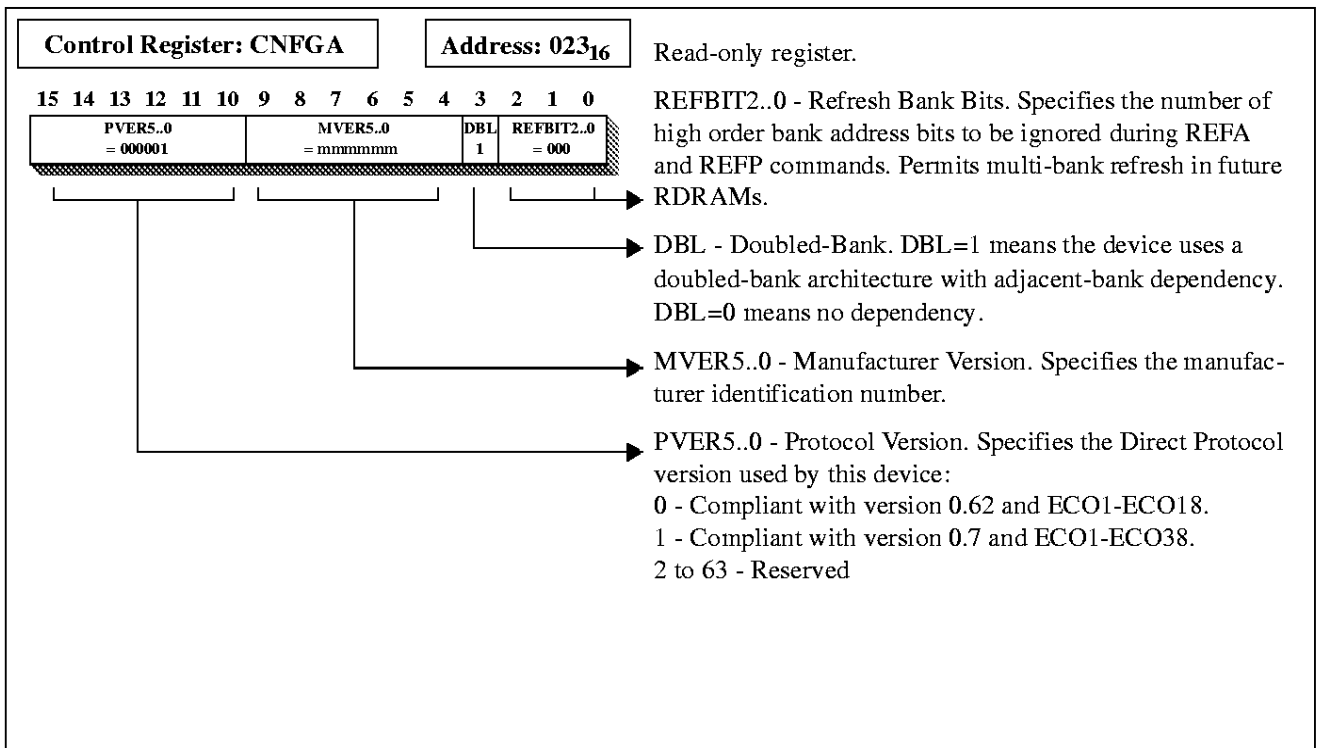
Control Register: CNFGA

Address: $023_{16}$

15 14 13 12 11 10 9 8 7 6 5 4 3 2 1 0

PVER5..0 = 000001

MVER5..0 = mmmmmm

DBL 1

REFBIT2..0 = 000

Read-only register.

REFBIT2..0 - Refresh Bank Bits. Specifies the number of high order bank address bits to be ignored during REFA and REFP commands. Permits multi-bank refresh in future RDRAMs.

DBL - Doubled-Bank. DBL=1 means the device uses a doubled-bank architecture with adjacent-bank dependency. DBL=0 means no dependency.

MVER5..0 - Manufacturer Version. Specifies the manufacturer identification number.

PVER5..0 - Protocol Version. Specifies the Direct Protocol version used by this device:
0 - Compliant with version 0.62 and ECO1-ECO18.
1 - Compliant with version 0.7 and ECO1-ECO38.
2 to 63 - Reserved